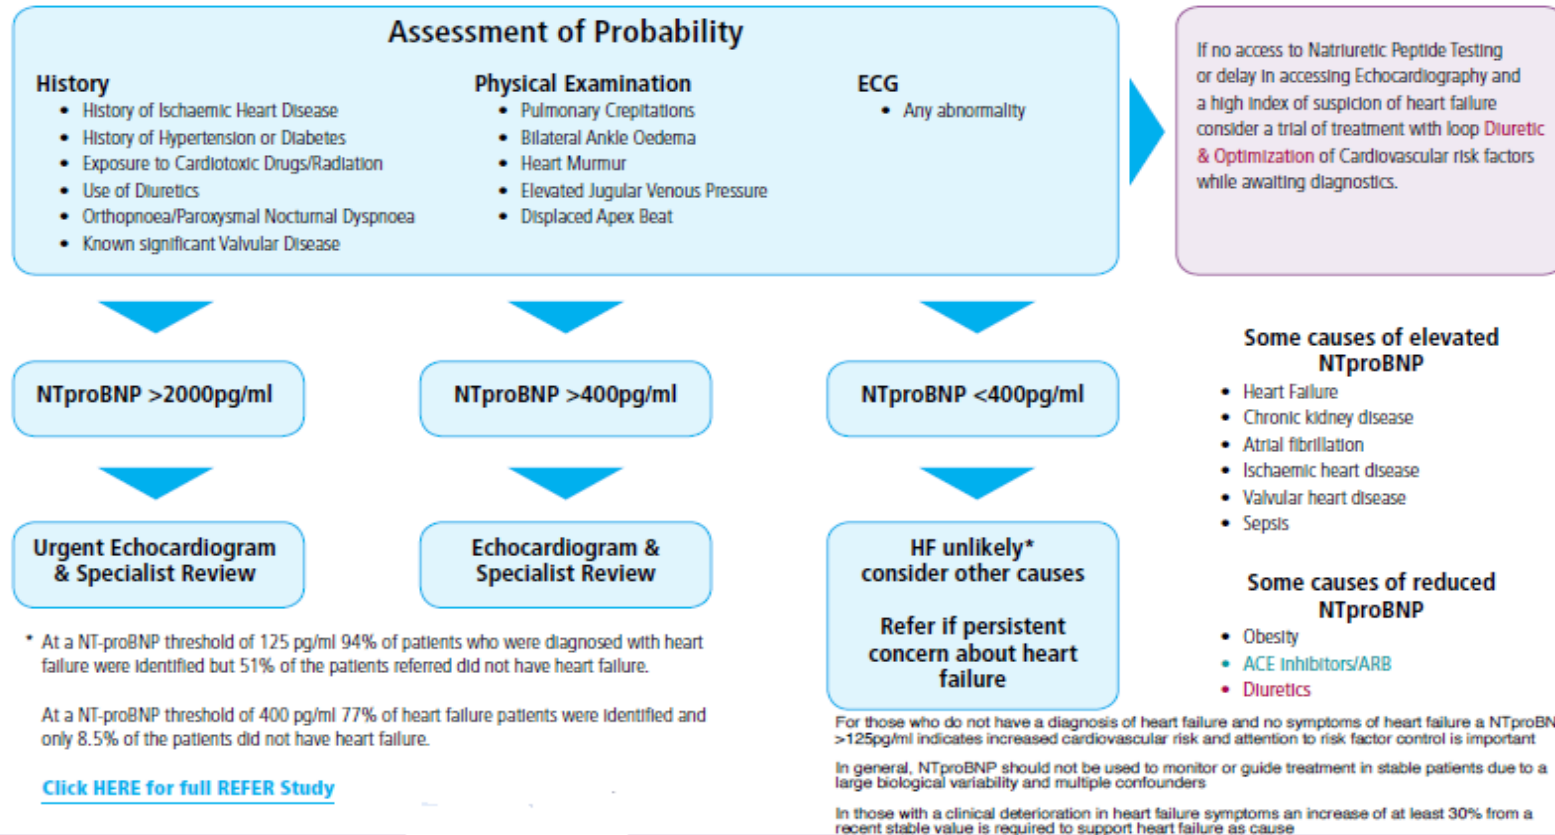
Assessment of Probability

History
- History of Ischaemic Heart Disease
- History of Hypertension or Diabetes
- Exposure to Cardiotoxic Drugs/Radiation
- Use of Diuretics
- Orthopnoea/Paroxysmal Nocturnal Dyspnoea
- Known significant Valvular Disease

Physical Examination
- Pulmonary Crepitations
- Bilateral Ankle Oedema
- Heart Murmur
- Elevated Jugular Venous Pressure
- Displaced Apex Beat

ECG
- Any abnormality

If no access to Natriuretic Peptide Testing or delay in accessing Echocardiography and a high index of suspicion of heart failure consider a trial of treatment with loop Diuretic & Optimization of Cardiovascular risk factors while awaiting diagnostics.

NTproBNP >2000pg/ml

NTproBNP >400pg/ml

NTproBNP <400pg/ml

Urgent Echocardiogram & Specialist Review

Echocardiogram & Specialist Review

HF unlikely* consider other causes

Refer if persistent concern about heart failure

Some causes of elevated NTproBNP
- Heart Failure
- Chronic kidney disease
- Atrial fibrillation
- Ischaemic heart disease
- Valvular heart disease
- Sepsis

Some causes of reduced NTproBNP
- Obesity
- ACE inhibitors/ARB
- Diuretics

* At a NT-proBNP threshold of 125 pg/ml 94% of patients who were diagnosed with heart failure were identified but 51% of the patients referred did not have heart failure.

At a NT-proBNP threshold of 400 pg/ml 77% of heart failure patients were identified and only 8.5% of the patients did not have heart failure.

Click HERE for full REFER Study

For those who do not have a diagnosis of heart failure and no symptoms of heart failure a NTproBN >125pg/ml indicates increased cardiovascular risk and attention to risk factor control is important

In general, NTproBNP should not be used to monitor or guide treatment in stable patients due to a large biological variability and multiple confounders

In those with a clinical deterioration in heart failure symptoms an increase of at least 30% from a recent stable value is required to support heart failure as cause